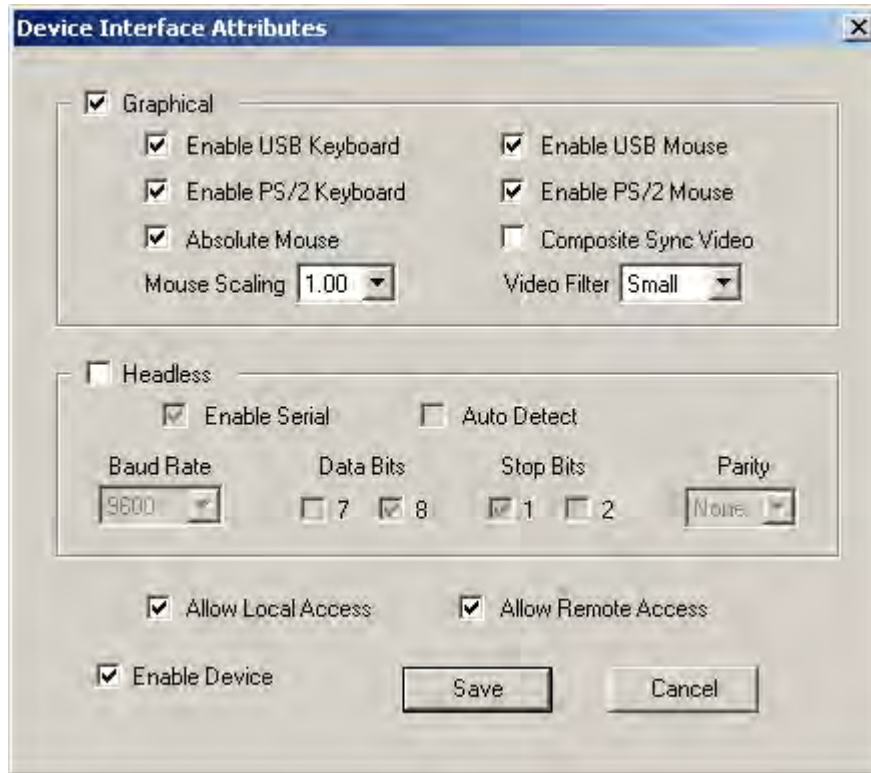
Device Interface Attributes

Graphical

Enable USB Keyboard

Enable USB Mouse

Enable PS/2 Keyboard

Enable PS/2 Mouse

Absolute Mouse

Composite Sync Video

Mouse Scaling 1.00

Video Filter Small

Headless

Enable Serial

Auto Detect

Baud Rate

Data Bits

Stop Bits

Parity

9600

7 8

1 2

None

Allow Local Access

Allow Remote Access

Enable Device

Save

Cancel